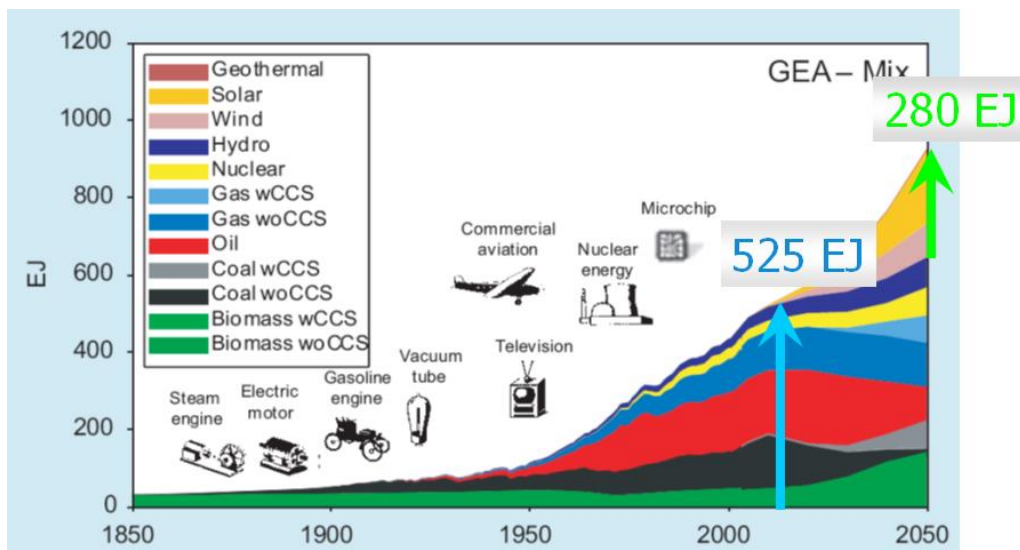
1200
1000
800
600
400
200
0
EJ

Geothermal
Solar
Wind
Hydro
Nuclear
Gas wCCS
Gas woCCS
Oil
Coal wCCS
Coal woCCS
Biomass wCCS
Biomass woCCS

GEA – Mix

280 EJ

525 EJ

Microchip
Commercial aviation
Nuclear energy
Television
Vacuum tube
Gasoline engine
Electric motor
Steam engine

1850
1900
1950
2000
2050